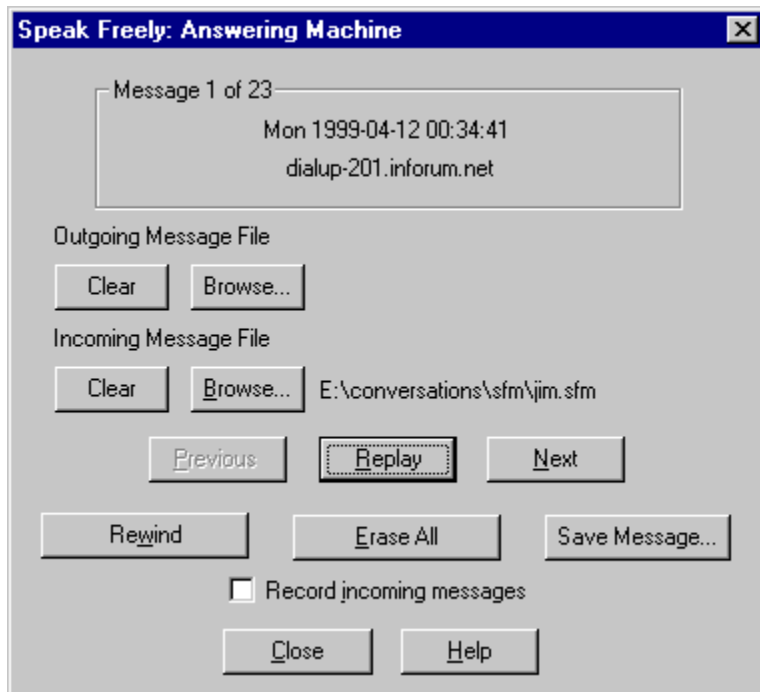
Speak Freely: Answering Machine

Message 1 of 23

Mon 1999-04-12 00:34:41

dialup-201.inforum.net

Outgoing Message File

Clear

Browse...

Incoming Message File

Clear

Browse...

E:\conversations\sfm\jim.sfm

Previous

Replay

Next

Rewind

Erase All

Save Message...

Record incoming messages

Close

Help